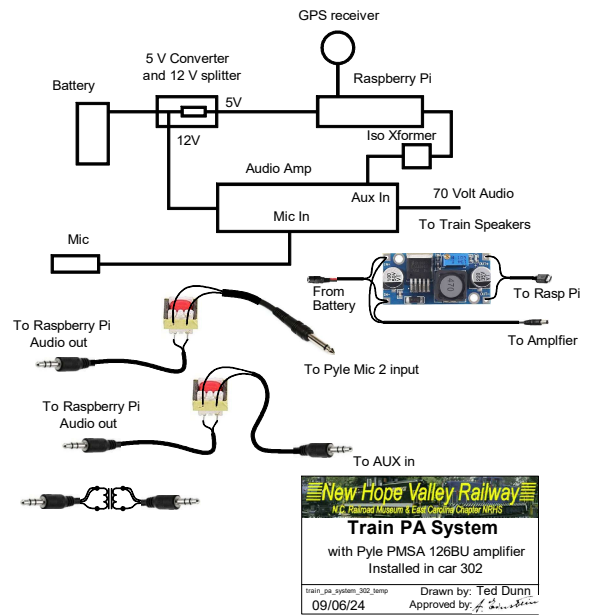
GPS receiver

5 V Converter and 12 V splitter

Battery

5V

Raspberry Pi

12V

Iso Xformer

Audio Amp

Aux In

70 Volt Audio

Mic In

To Train Speakers

Mic

From Battery

To Rasp Pi

To Amplfier

To Raspberry Pi Audio out

To Pyle Mic 2 input

To Raspberry Pi Audio out

To AUX in

New Hope Valley Railway

N.C. Railroad Museum & East Carolina Chapter NRHS

Train PA System

with Pyle PMSA 126BU amplifier
Installed in car 302

train_pa_system_302_temp

09/06/24

Drawn by: Ted Dunn
Approved by: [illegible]